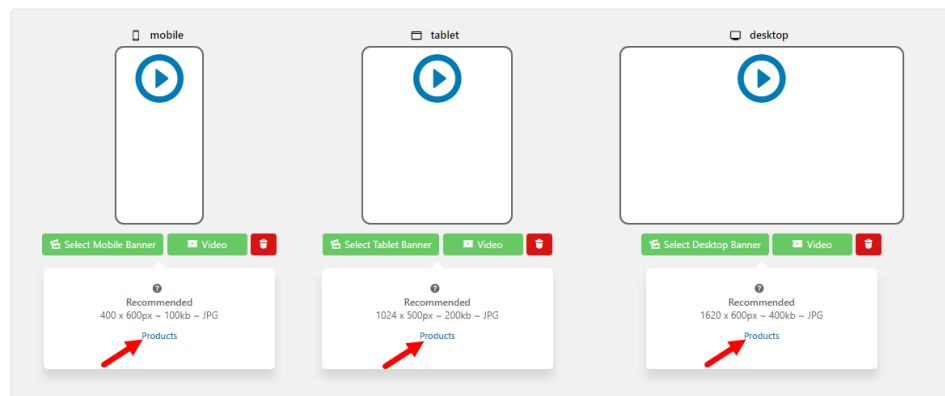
mobile

Select Mobile Banner
Video

?
Recommended
400 x 600px ~ 100kb ~ JPG
Products

tablet

Select Tablet Banner
Video

?
Recommended
1024 x 500px ~ 200kb ~ JPG
Products

desktop

Select Desktop Banner
Video

?
Recommended
1620 x 600px ~ 400kb ~ JPG
Products